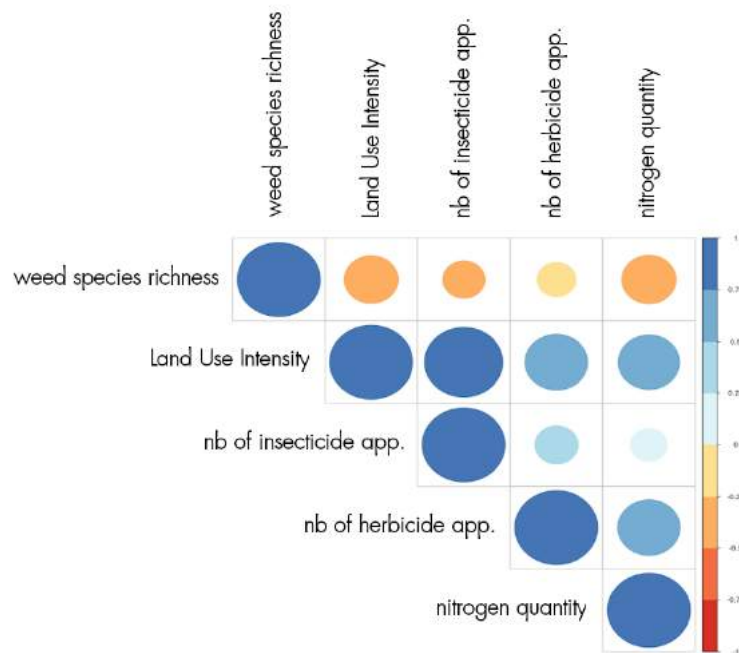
weed species richness
Land Use Intensity
nb of insecticide app.
nb of herbicide app.
nitrogen quantity

weed species richness
Land Use Intensity
nb of insecticide app.
nb of herbicide app.
nitrogen quantity

1
0.7
0.5
0.2
0
-0.2
-0.5
-0.7
-1